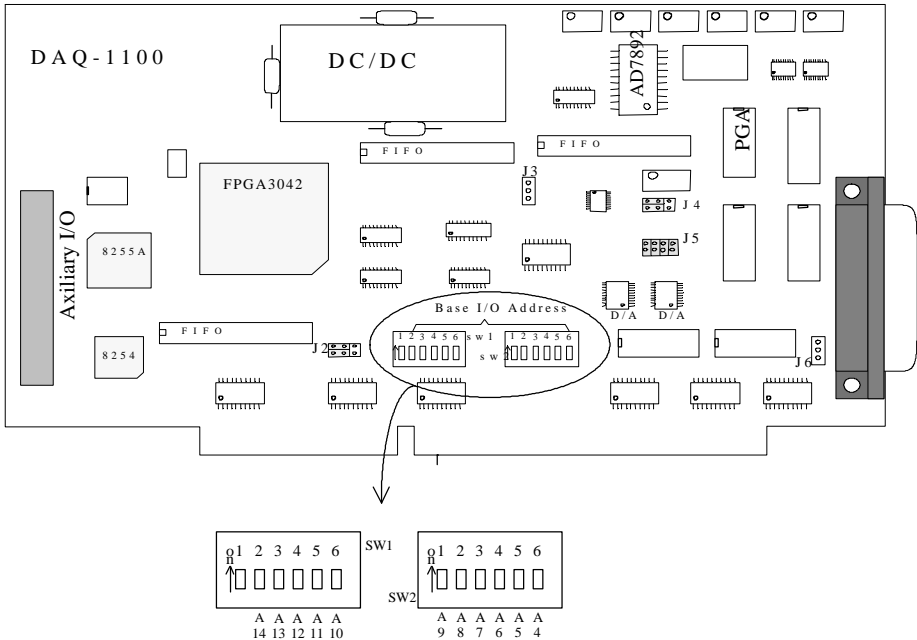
DAQ-1100

DC/DC

AD7892

PGA

FIFO

FIFO

J3

J4

J5

FPGA3042

Axiliary I/O

8255A

8254

FIFO

J2

Base I/O Address

1 2 3 4 5 6 sw1

1 2 3 4 5 6

sw

D/A

D/A

J6

o 1 2 3 4 5 6
n

SW1

o 1 2 3 4 5 6
n

SW2

A 14 A 13 A 12 A 11 A 10

A 9 A 8 A 7 A 6 A 5 A 4